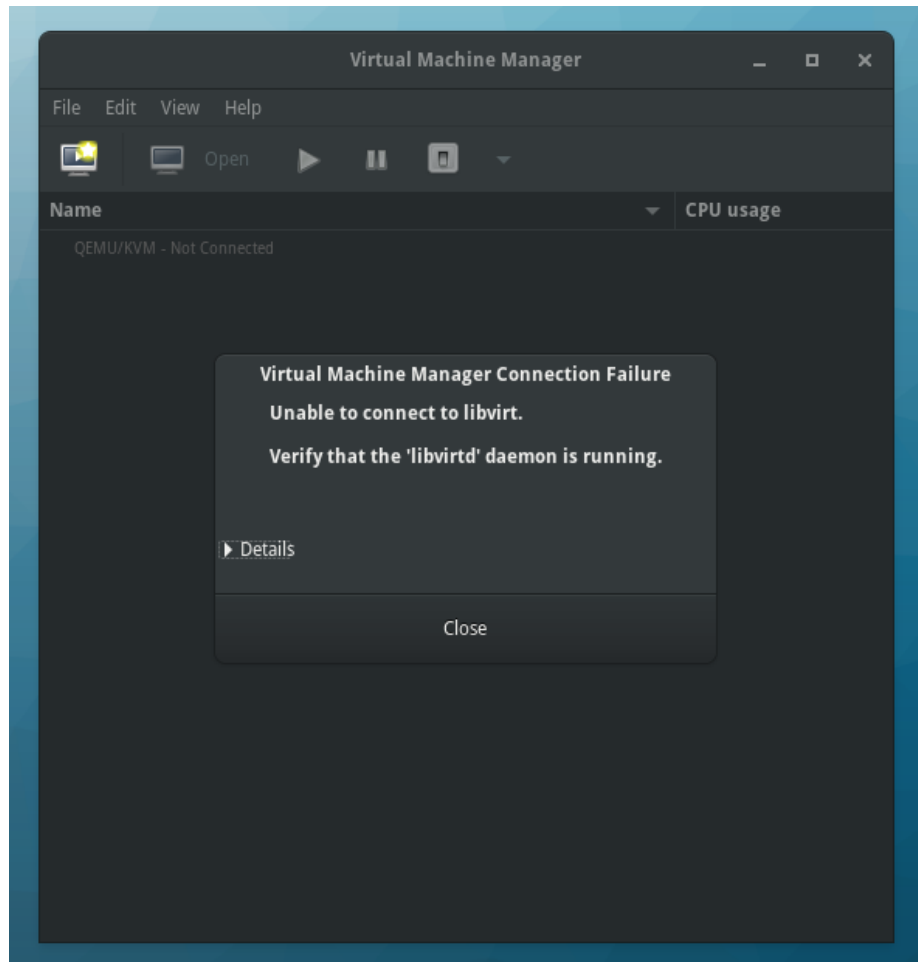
Virtual Machine Manager

File Edit View Help

Open

Name

CPU usage

QEMU/KVM - Not Connected

Virtual Machine Manager Connection Failure

Unable to connect to libvirt.

Verify that the 'libvirtd' daemon is running.

Details

Close